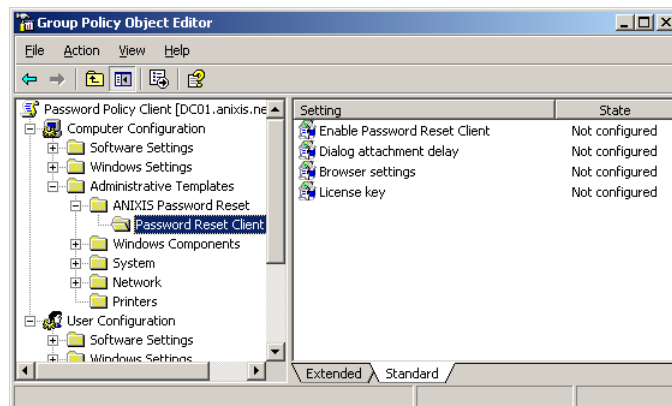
Group Policy Object Editor

File Action View Help

Password Policy Client [DC01.anixis.ne
Computer Configuration
Software Settings
Windows Settings
Administrative Templates
ANIXIS Password Reset
Password Reset Client
Windows Components
System
Network
Printers
User Configuration
Software Settings
Windows Settings

| Setting | State |
|---|---|
| Enable Password Reset Client | Not configured |
| Dialog attachment delay | Not configured |
| Browser settings | Not configured |
| License key | Not configured |

Extended Standard